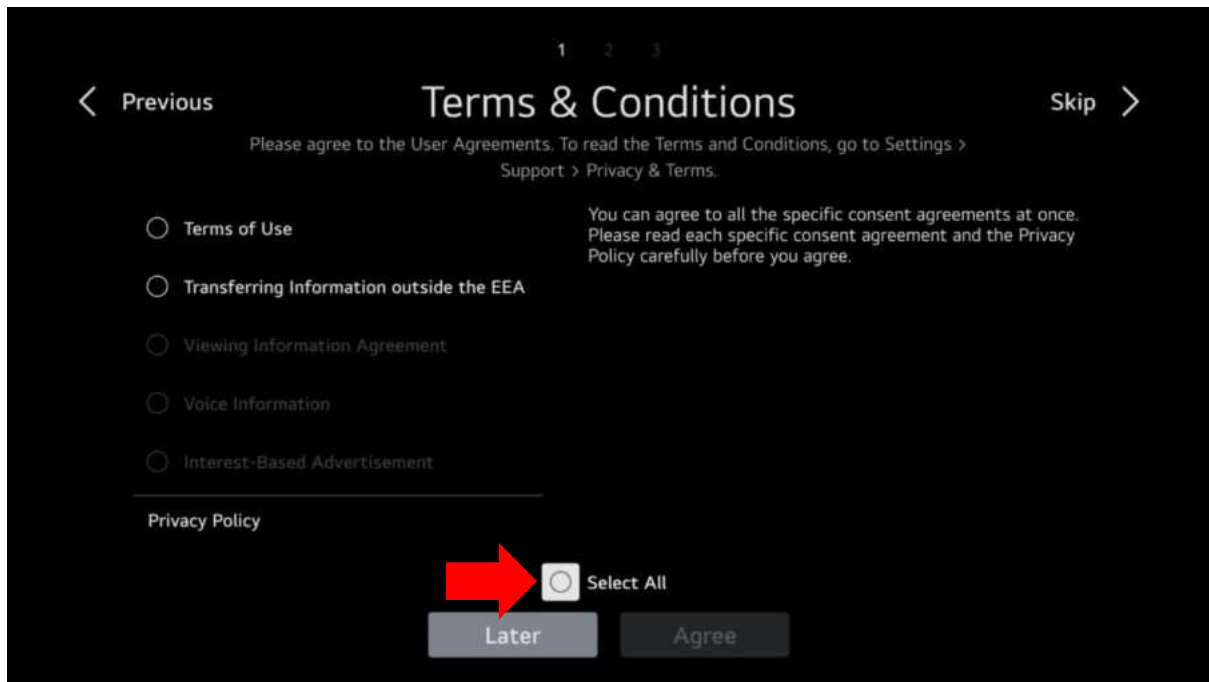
1 2 3

Previous

Terms & Conditions

Skip

Please agree to the User Agreements. To read the Terms and Conditions, go to Settings > Support > Privacy & Terms.

Terms of Use

Transferring Information outside the EEA

Viewing Information Agreement

Voice Information

Interest-Based Advertisement

Privacy Policy

You can agree to all the specific consent agreements at once. Please read each specific consent agreement and the Privacy Policy carefully before you agree.

Select All

Later

Agree